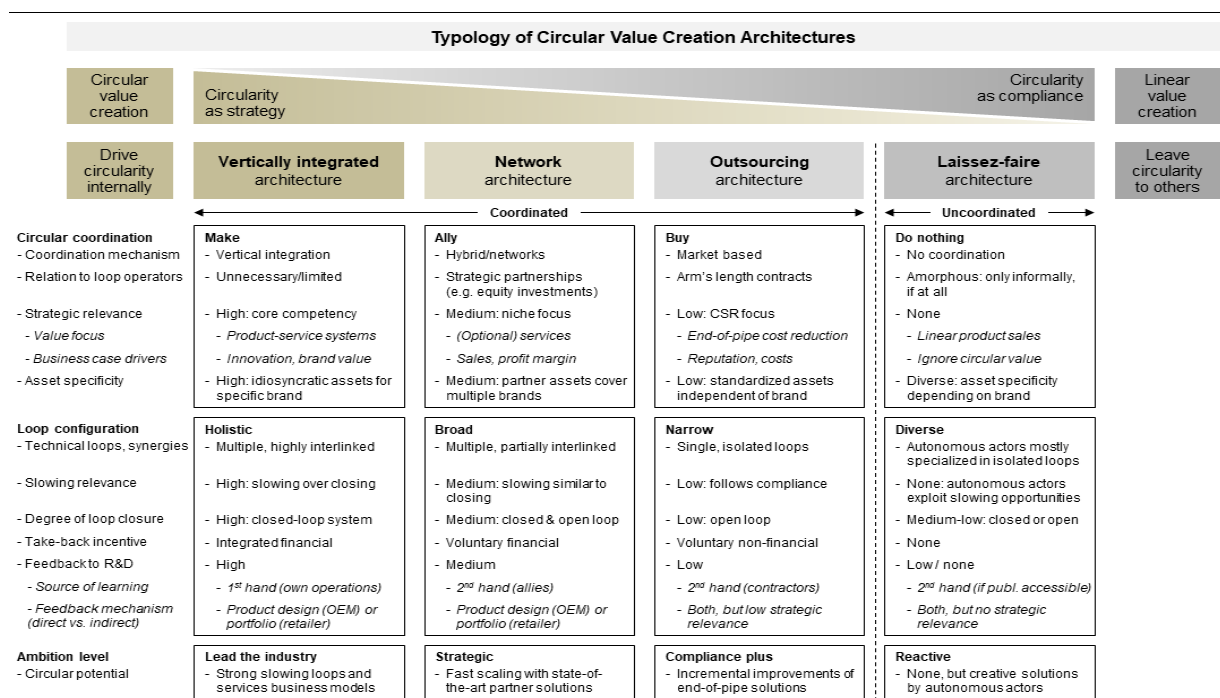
Typology of Circular Value Creation Architectures

Circular value creation

Circularity as strategy

Circularity as compliance

Linear value creation

Drive circularity internally

**Vertically integrated** architecture

**Network** architecture

**Outsourcing** architecture

**Laissez-faire** architecture

Leave circularity to others

Coordinated

Uncoordinated

| | | | | |
|---|---|---|---|---|
| **Circular coordination** | **Make** | **Ally** | **Buy** | **Do nothing** |
| - Coordination mechanism | - Vertical integration | - Hybrid/networks | - Market based | - No coordination |
| - Relation to loop operators | - Unnecessary/limited | - Strategic partnerships (e.g. equity investments) | - Arm's length contracts | - Amorphous: only informally, if at all |
| - Strategic relevance | - High: core competency | - Medium: niche focus | - Low: CSR focus | - None |
| - *Value focus* | - *Product-service systems* | - *(Optional) services* | - *End-of-pipe cost reduction* | - *Linear product sales* |
| - *Business case drivers* | - *Innovation, brand value* | - *Sales, profit margin* | - *Reputation, costs* | - *Ignore circular value* |
| - Asset specificity | - High: idiosyncratic assets for specific brand | - Medium: partner assets cover multiple brands | - Low: standardized assets independent of brand | - Diverse: asset specificity depending on brand |
| **Loop configuration** | **Holistic** | **Broad** | **Narrow** | **Diverse** |
| - Technical loops, synergies | - Multiple, highly interlinked | - Multiple, partially interlinked | - Single, isolated loops | - Autonomous actors mostly specialized in isolated loops |
| - Slowing relevance | - High: slowing over closing | - Medium: slowing similar to closing | - Low: follows compliance | - None: autonomous actors exploit slowing opportunities |
| - Degree of loop closure | - High: closed-loop system | - Medium: closed & open loop | - Low: open loop | - Medium-low: closed or open |
| - Take-back incentive | - Integrated financial | - Voluntary financial | - Voluntary non-financial | - None |
| - Feedback to R&D | - High | - Medium | - Low | - Low / none |
| - *Source of learning* | - *1st hand (own operations)* | - *2nd hand (allies)* | - *2nd hand (contractors)* | - *2nd hand (if publ. accessible)* |
| - *Feedback mechanism (direct vs. indirect)* | - *Product design (OEM) or portfolio (retailer)* | - *Product design (OEM) or portfolio (retailer)* | - *Both, but low strategic relevance* | - *Both, but no strategic relevance* |
| **Ambition level** | **Lead the industry** | **Strategic** | **Compliance plus** | **Reactive** |
| - Circular potential | - Strong slowing loops and services business models | - Fast scaling with state-of-the-art partner solutions | - Incremental improvements of end-of-pipe solutions | - None, but creative solutions by autonomous actors |